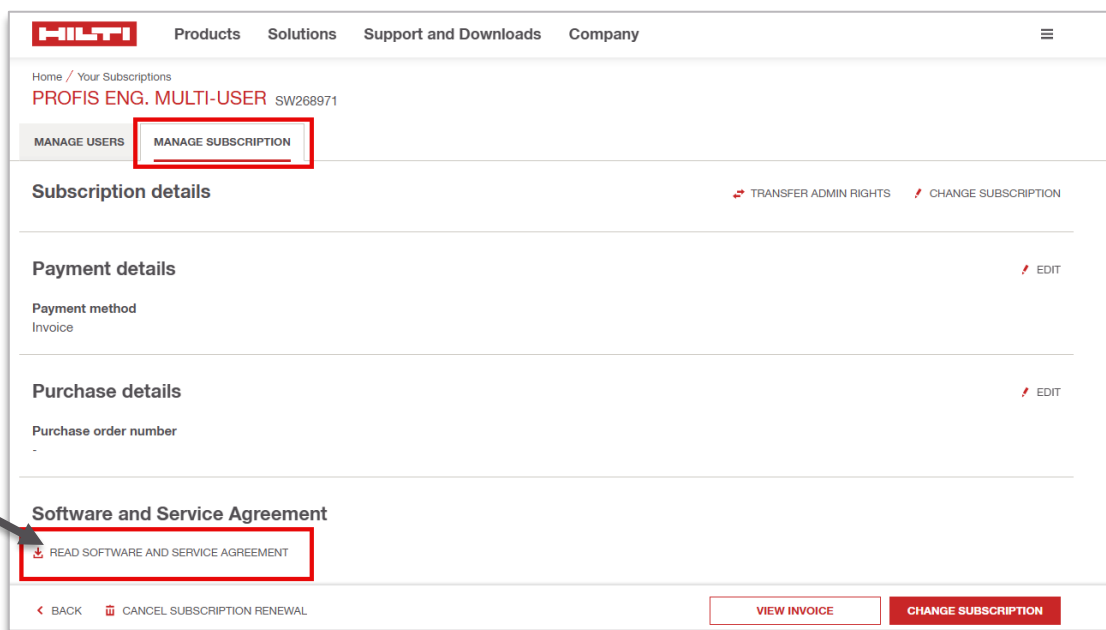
HILTI Products Solutions Support and Downloads Company

Home / Your Subscriptions
PROFIS ENG. MULTI-USER SW268971

MANAGE USERS MANAGE SUBSCRIPTION

Subscription details

TRANSFER ADMIN RIGHTS CHANGE SUBSCRIPTION

Payment details

EDIT

Payment method
Invoice

Purchase details

EDIT

Purchase order number
-

Software and Service Agreement

READ SOFTWARE AND SERVICE AGREEMENT

BACK CANCEL SUBSCRIPTION RENEWAL

VIEW INVOICE CHANGE SUBSCRIPTION